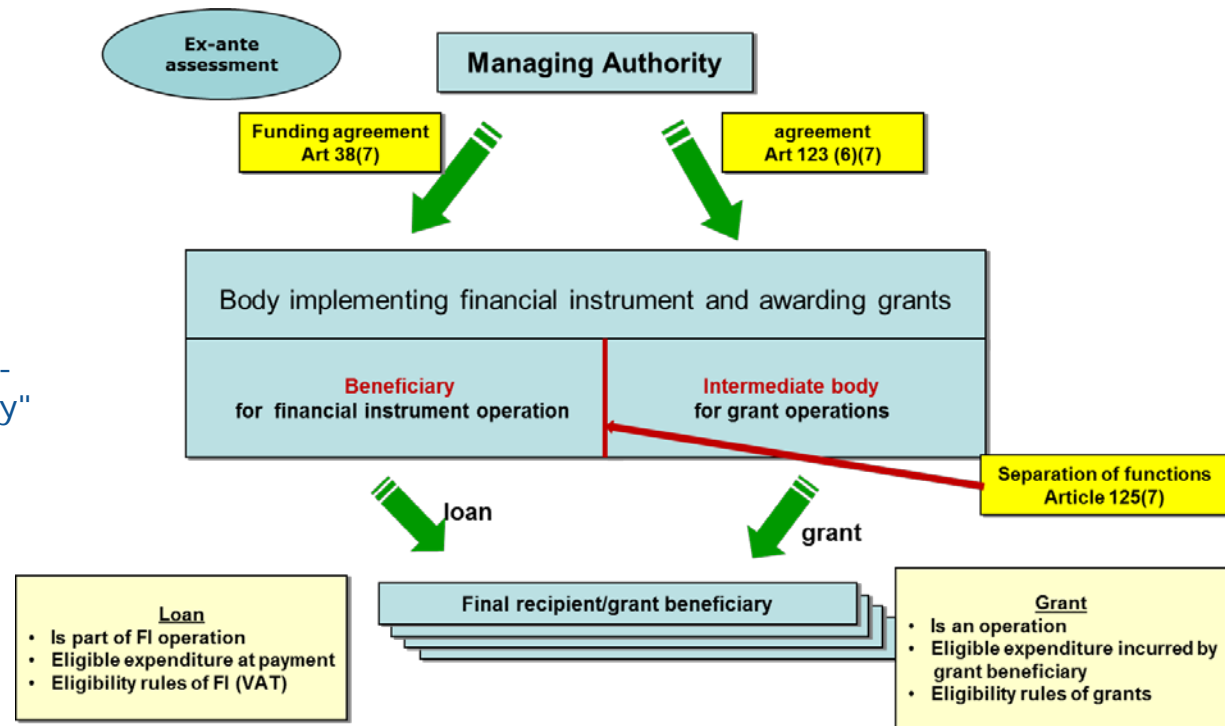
Ex-ante assessment

Managing Authority

Funding agreement Art 38(7)

agreement Art 123 (6)(7)

Body implementing financial instrument and awarding grants

Beneficiary for financial instrument operation

Intermediate body for grant operations

-
y"

Separation of functions Article 125(7)

loan

grant

Final recipient/grant beneficiary

Loan
- Is part of FI operation
- Eligible expenditure at payment
- Eligibility rules of FI (VAT)

Grant
- Is an operation
- Eligible expenditure incurred by grant beneficiary
- Eligibility rules of grants